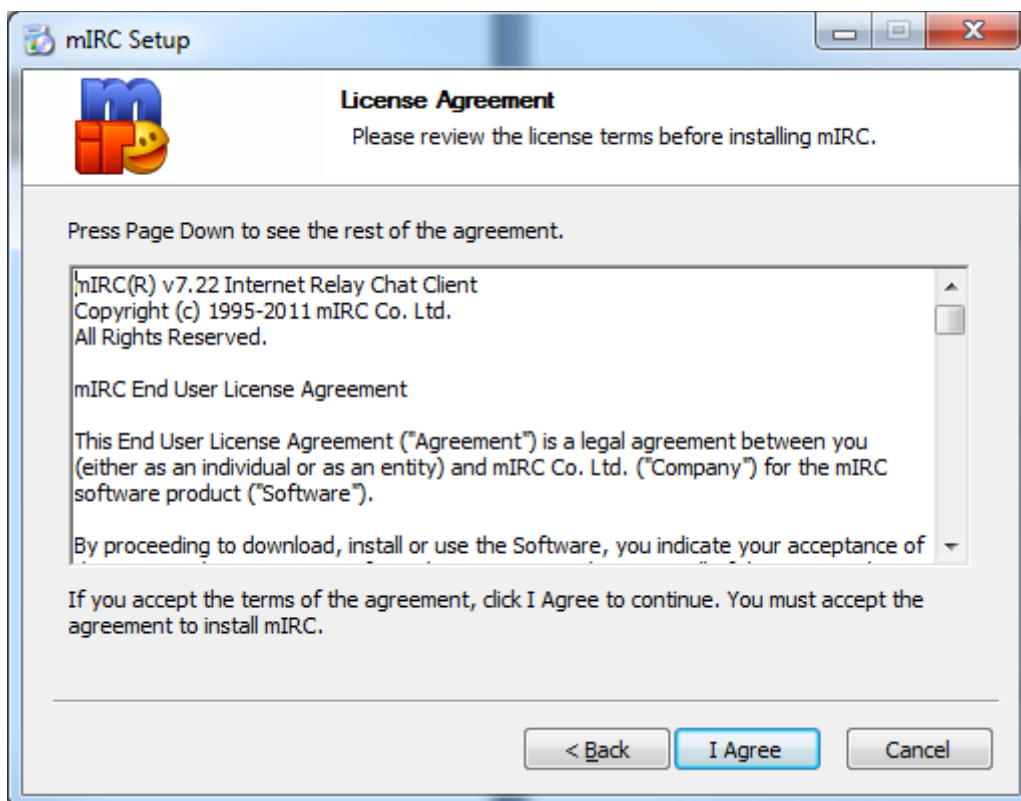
mIRC Setup

License Agreement

Please review the license terms before installing mIRC.

Press Page Down to see the rest of the agreement.

mIRC(R) v7.22 Internet Relay Chat Client
Copyright (c) 1995-2011 mIRC Co. Ltd.
All Rights Reserved.

mIRC End User License Agreement

This End User License Agreement ("Agreement") is a legal agreement between you (either as an individual or as an entity) and mIRC Co. Ltd. ("Company") for the mIRC software product ("Software").

By proceeding to download, install or use the Software, you indicate your acceptance of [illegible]

If you accept the terms of the agreement, click I Agree to continue. You must accept the agreement to install mIRC.

< Back

I Agree

Cancel